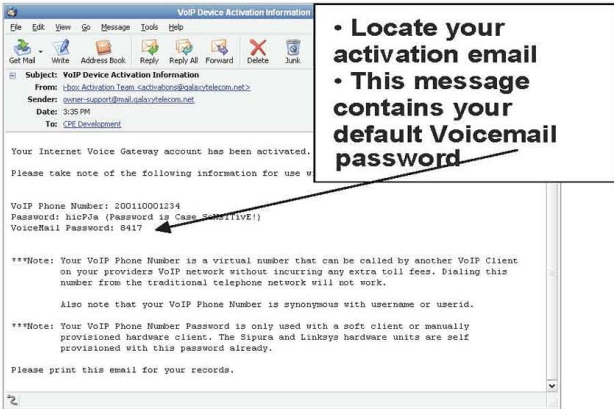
VoIP Device Activation Information

File Edit View Go Message Tools Help

Get Mail Write Address Book Reply Reply All Forward Delete Junk

Subject: VoIP Device Activation Information
From: i-box Activation Team <activations@galaxytelecom.net>
Sender: owner-support@mail.galaxytelecom.net
Date: 3:35 PM
To: CPE Development

• Locate your activation email
• This message contains your default Voicemail password

Your Internet Voice Gateway account has been activated.

Please take note of the following information for use u

VoIP Phone Number: 200110001234
Password: hicPJa (Password is Case SeNsITivE!)
VoiceMail Password: 8417

***Note: Your VoIP Phone Number is a virtual number that can be called by another VoIP Client on your providers VoIP network without incurring any extra toll fees. Dialing this number from the traditional telephone network will not work.

Also note that your VoIP Phone Number is synonymous with username or userid.

***Note: Your VoIP Phone Number Password is only used with a soft client or manually provisioned hardware client. The Sipura and Linksys hardware units are self provisioned with this password already.

Please print this email for your records.